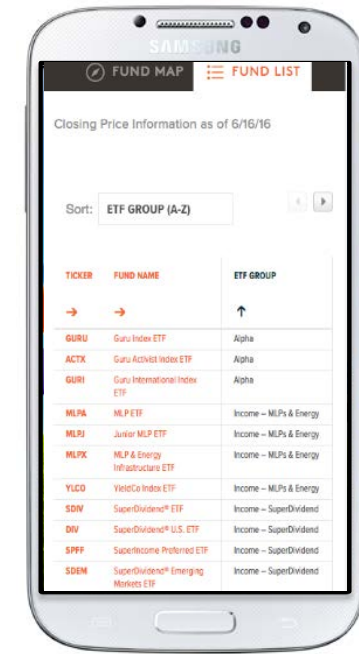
SAMSUNG

FUND MAP

FUND LIST

Closing Price Information as of 6/16/16

Sort: ETF GROUP (A-Z)

| TICKER | FUND NAME | ETF GROUP |
|---|---|---|
| → | → | ↑ |
| GURU | Guru Index ETF | Alpha |
| ACTX | Guru Activist Index ETF | Alpha |
| GURI | Guru International Index ETF | Alpha |
| MLPA | MLP ETF | Income – MLPs & Energy |
| MLPJ | Junior MLP ETF | Income – MLPs & Energy |
| MLPX | MLP & Energy Infrastructure ETF | Income – MLPs & Energy |
| YLCO | YieldCo Index ETF | Income – MLPs & Energy |
| SDIV | SuperDividend® ETF | Income – SuperDividend |
| DIV | SuperDividend® U.S. ETF | Income – SuperDividend |
| SPFF | SuperIncome Preferred ETF | Income – SuperDividend |
| SDEM | SuperDividend® Emerging Markets ETF | Income – SuperDividend |